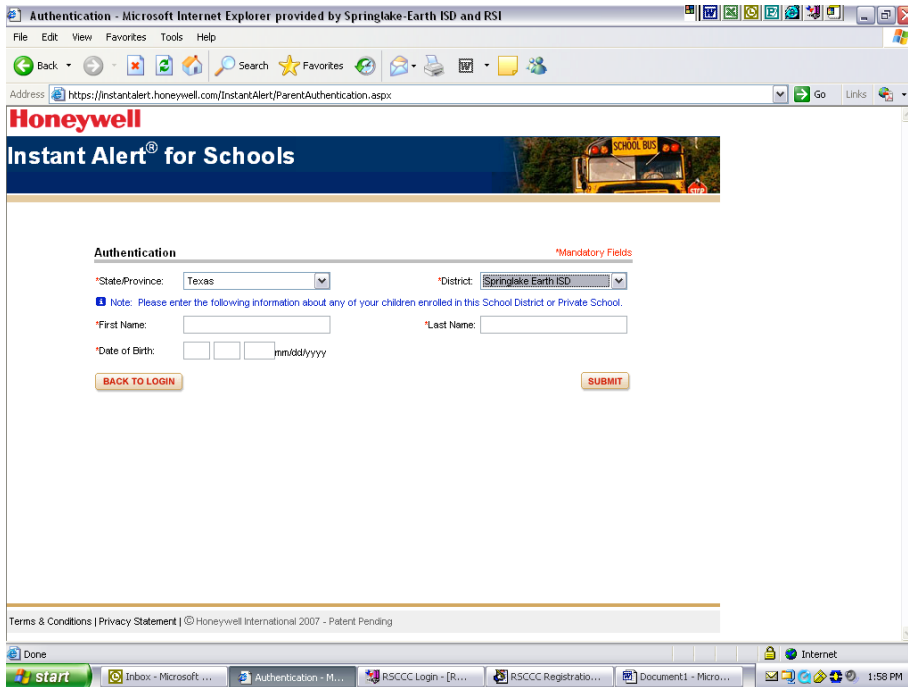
Authentication - Microsoft Internet Explorer provided by Springlake-Earth ISD and RSI

File Edit View Favorites Tools Help

Back Search Favorites

Address https://instantalert.honeywell.com/InstantAlert/ParentAuthentication.aspx Go Links

Honeywell

Instant Alert® for Schools

SCHOOL BUS

STOP

Authentication *Mandatory Fields

*State/Province: Texas *District: Springlake Earth ISD

Note: Please enter the following information about any of your children enrolled in this School District or Private School.

*First Name: *Last Name:

*Date of Birth: mm/dd/yyyy

BACK TO LOGIN SUBMIT

Terms & Conditions | Privacy Statement | © Honeywell International 2007 - Patent Pending

Done Internet

start Inbox - Microsoft ... Authentication - M... RSCCC Login - [R... RSCCC Registratio... Document1 - Micro... 1:58 PM